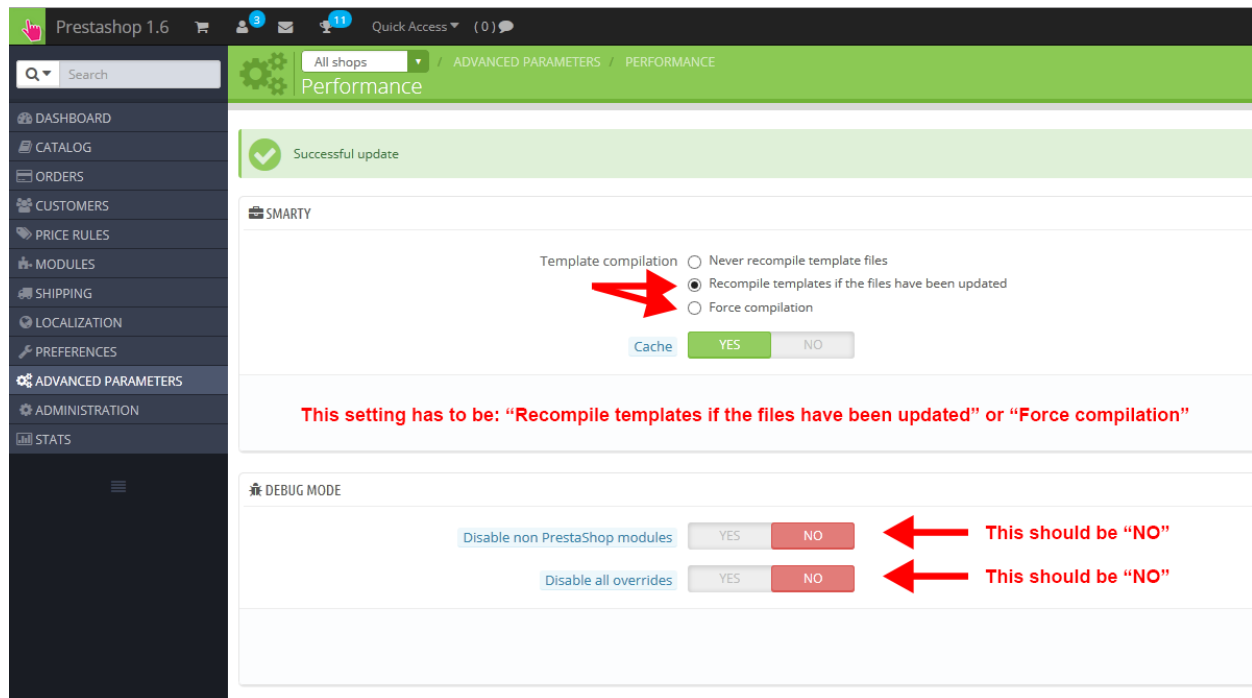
Prestashop 1.6 3 11 Quick Access ( 0 )

Search

DASHBOARD
CATALOG
ORDERS
CUSTOMERS
PRICE RULES
MODULES
SHIPPING
LOCALIZATION
PREFERENCES
ADVANCED PARAMETERS
ADMINISTRATION
STATS

All shops / ADVANCED PARAMETERS / PERFORMANCE
Performance

Successful update

SMARTY

Template compilation
Never recompile template files
Recompile templates if the files have been updated
Force compilation

Cache YES NO

This setting has to be: “Recompile templates if the files have been updated” or “Force compilation”

DEBUG MODE

Disable non PrestaShop modules YES NO

This should be “NO”

Disable all overrides YES NO

This should be “NO”